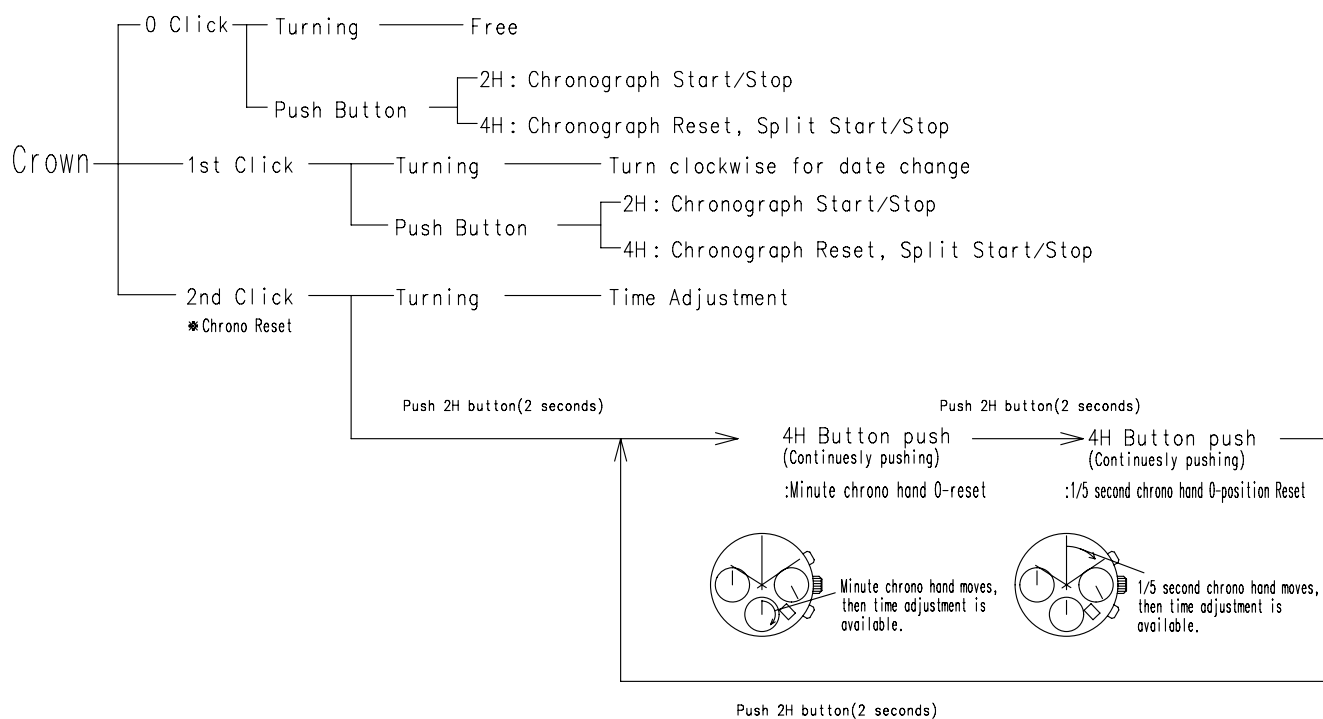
Crown

0 Click
Turning
Free
Push Button
2H: Chronograph Start/Stop
4H: Chronograph Reset, Split Start/Stop

1st Click
Turning
Turn clockwise for date change
Push Button
2H: Chronograph Start/Stop
4H: Chronograph Reset, Split Start/Stop

2nd Click
✱Chrono Reset
Turning
Time Adjustment

Push 2H button(2 seconds)

4H Button push
(Continuesly pushing)
:Minute chrono hand 0-reset

Push 2H button(2 seconds)

4H Button push
(Continuesly pushing)
:1/5 second chrono hand 0-position Reset

Minute chrono hand moves, then time adjustment is available.

1/5 second chrono hand moves, then time adjustment is available.

Push 2H button(2 seconds)